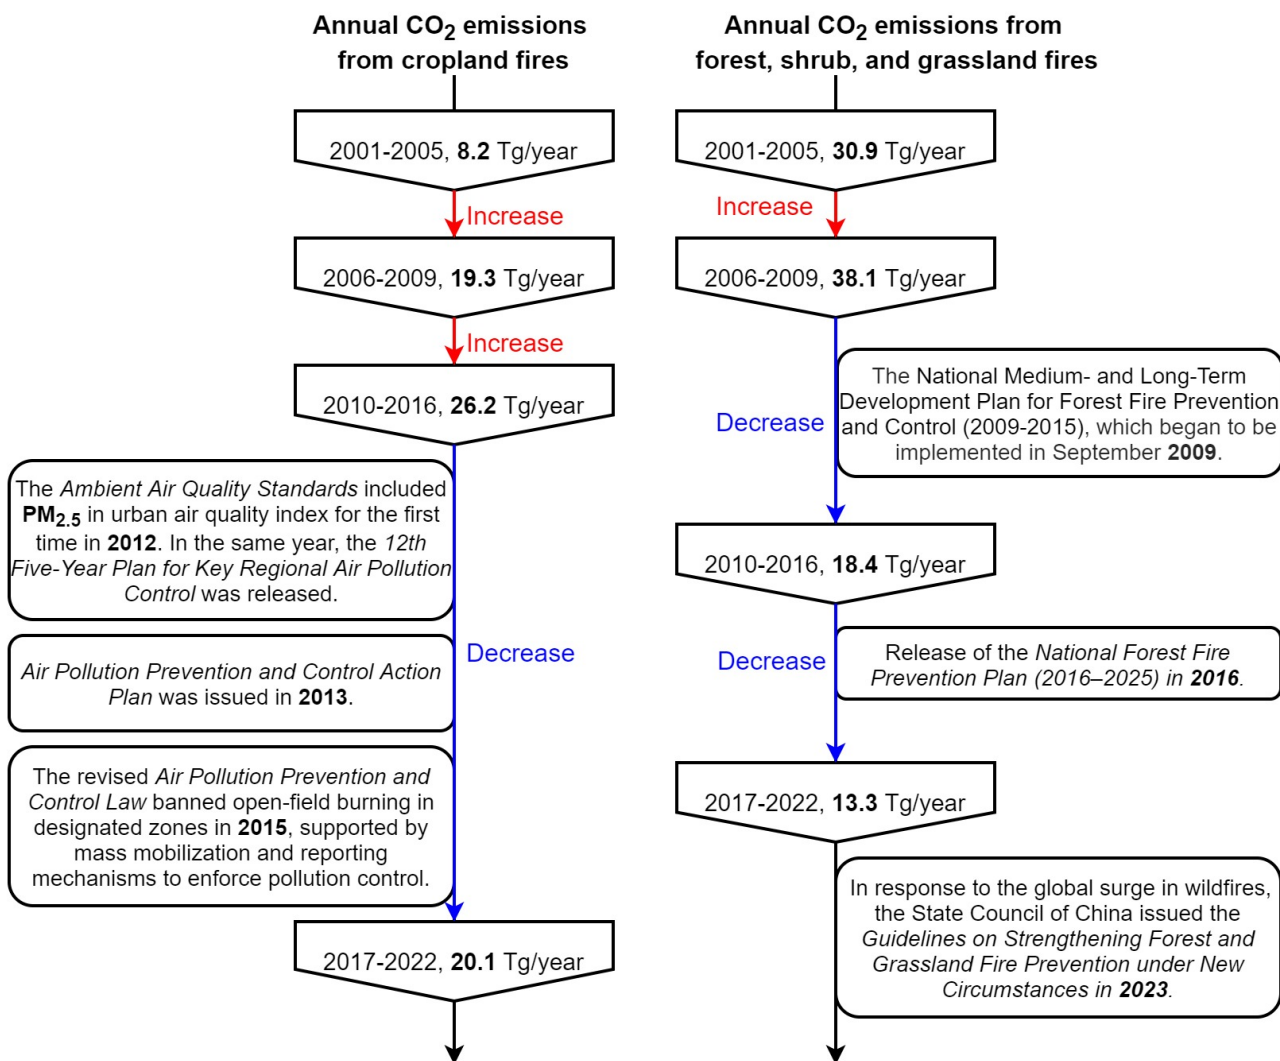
Annual $CO_2$ emissions from cropland fires

2001-2005, **8.2** Tg/year

Increase

2006-2009, **19.3** Tg/year

Increase

2010-2016, **26.2** Tg/year

The *Ambient Air Quality Standards* included **$PM_{2.5}$** in urban air quality index for the first time in **2012**. In the same year, the *12th Five-Year Plan for Key Regional Air Pollution Control* was released.

*Air Pollution Prevention and Control Action Plan* was issued in **2013**.

The revised *Air Pollution Prevention and Control Law* banned open-field burning in designated zones in **2015**, supported by mass mobilization and reporting mechanisms to enforce pollution control.

Decrease

2017-2022, **20.1** Tg/year

Annual $CO_2$ emissions from forest, shrub, and grassland fires

2001-2005, **30.9** Tg/year

Increase

2006-2009, **38.1** Tg/year

Decrease

The National Medium- and Long-Term Development Plan for Forest Fire Prevention and Control (2009-2015), which began to be implemented in September **2009**.

2010-2016, **18.4** Tg/year

Decrease

Release of the *National Forest Fire Prevention Plan (2016–2025) in **2016***.

2017-2022, **13.3** Tg/year

In response to the global surge in wildfires, the State Council of China issued the *Guidelines on Strengthening Forest and Grassland Fire Prevention under New Circumstances in **2023***.